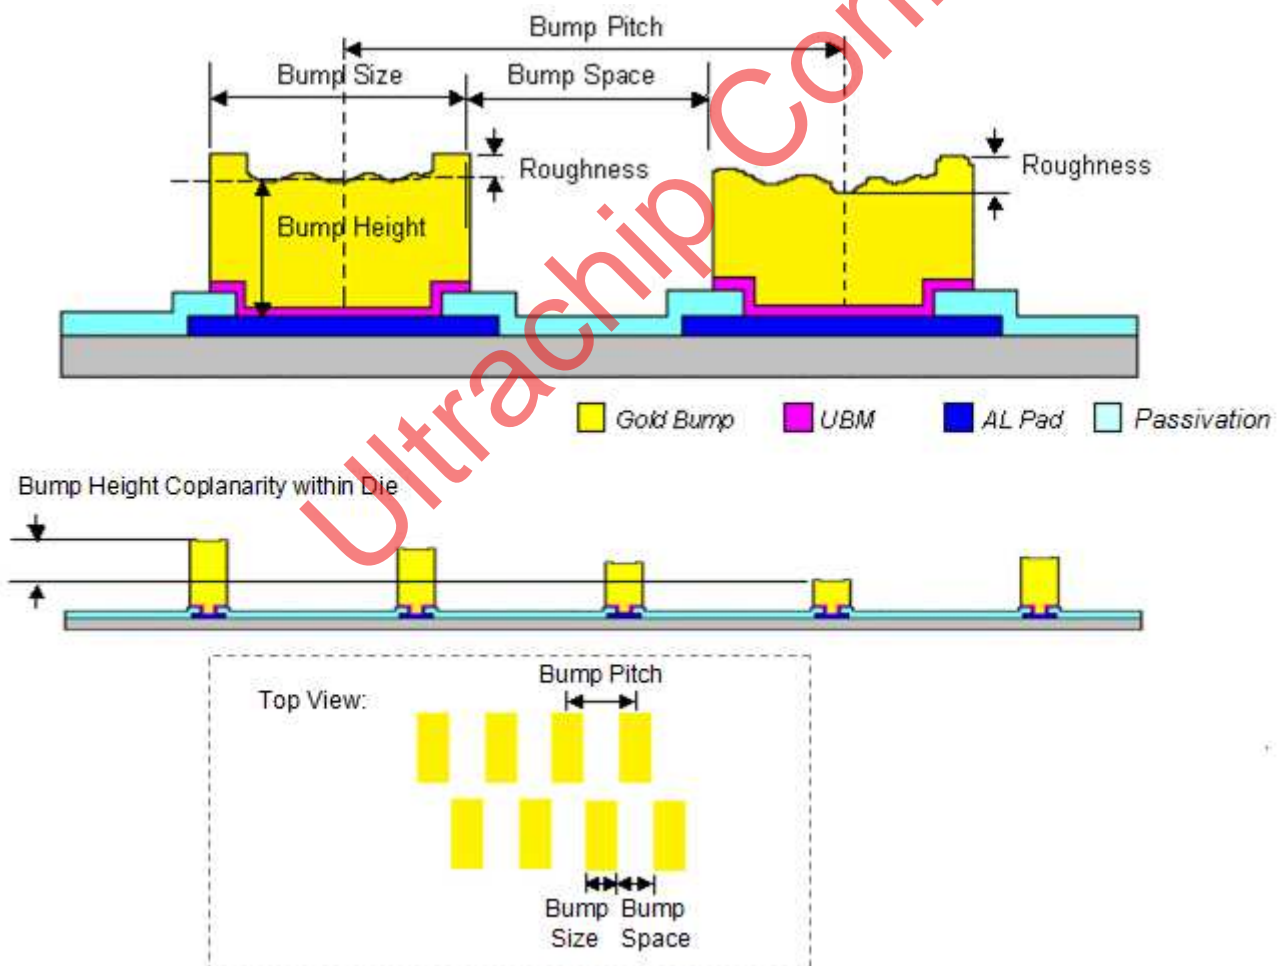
Bump Pitch

Bump Size

Bump Space

Roughness

Roughness

Bump Height

Gold Bump

UBM

AL Pad

Passivation

Ultrachip Com

Bump Height Coplanarity within Die

Top View:

Bump Pitch

Bump Size

Bump Space